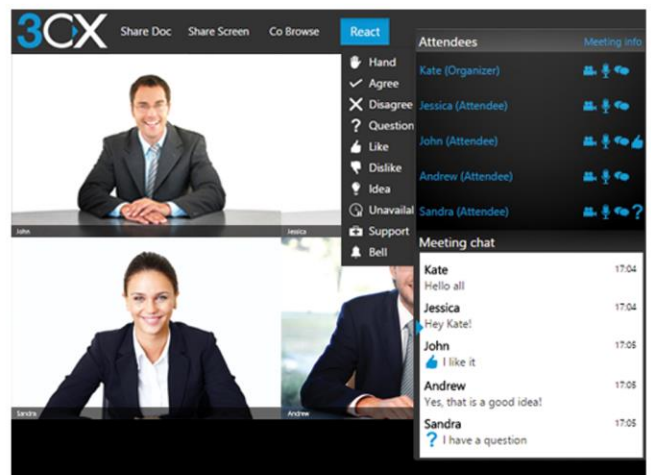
3CX Share Doc Share Screen Co Browse React

Hand
Agree
Disagree
Question
Like
Dislike
Idea
Unavailal
Support
Bell

Attendees Meeting info
Kate (Organizer)
Jessica (Attendee)
John (Attendee)
Andrew (Attendee)
Sandra (Attendee)

John
Jessica
Sandra
Andrew

Meeting chat
Kate 17:04
Hello all
Jessica 17:04
Hey Kate!
John 17:05
I like it
Andrew 17:05
Yes, that is a good idea!
Sandra 17:05
I have a question